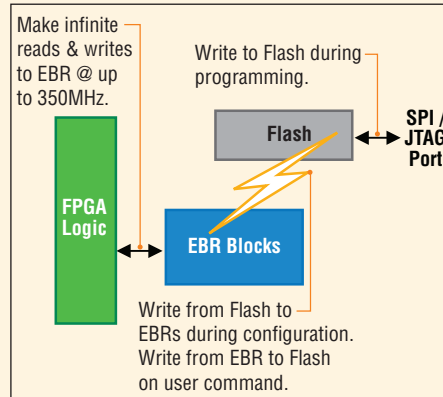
Make infinite reads & writes to EBR @ up to 350MHz.

Write to Flash during programming.

Flash

SPI / JTAG Port

FPGA Logic

EBR Blocks

Write from Flash to EBRs during configuration. Write from EBR to Flash on user command.